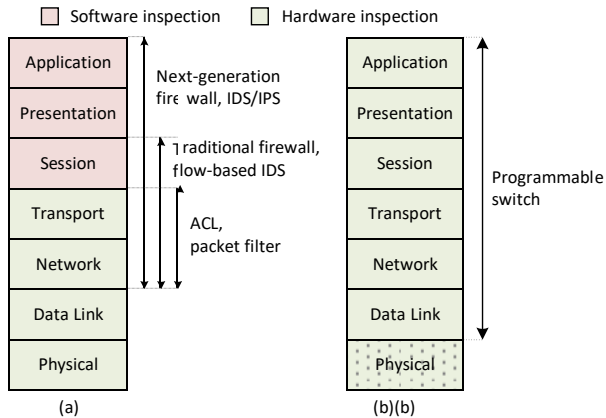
Software inspection
Hardware inspection

Application
Presentation
Session
Transport
Network
Data Link
Physical

Next-generation firewall, IDS/IPS

Traditional firewall, flow-based IDS

ACL, packet filter

(a)

Application
Presentation
Session
Transport
Network
Data Link
Physical

Programmable switch

(b)(b)